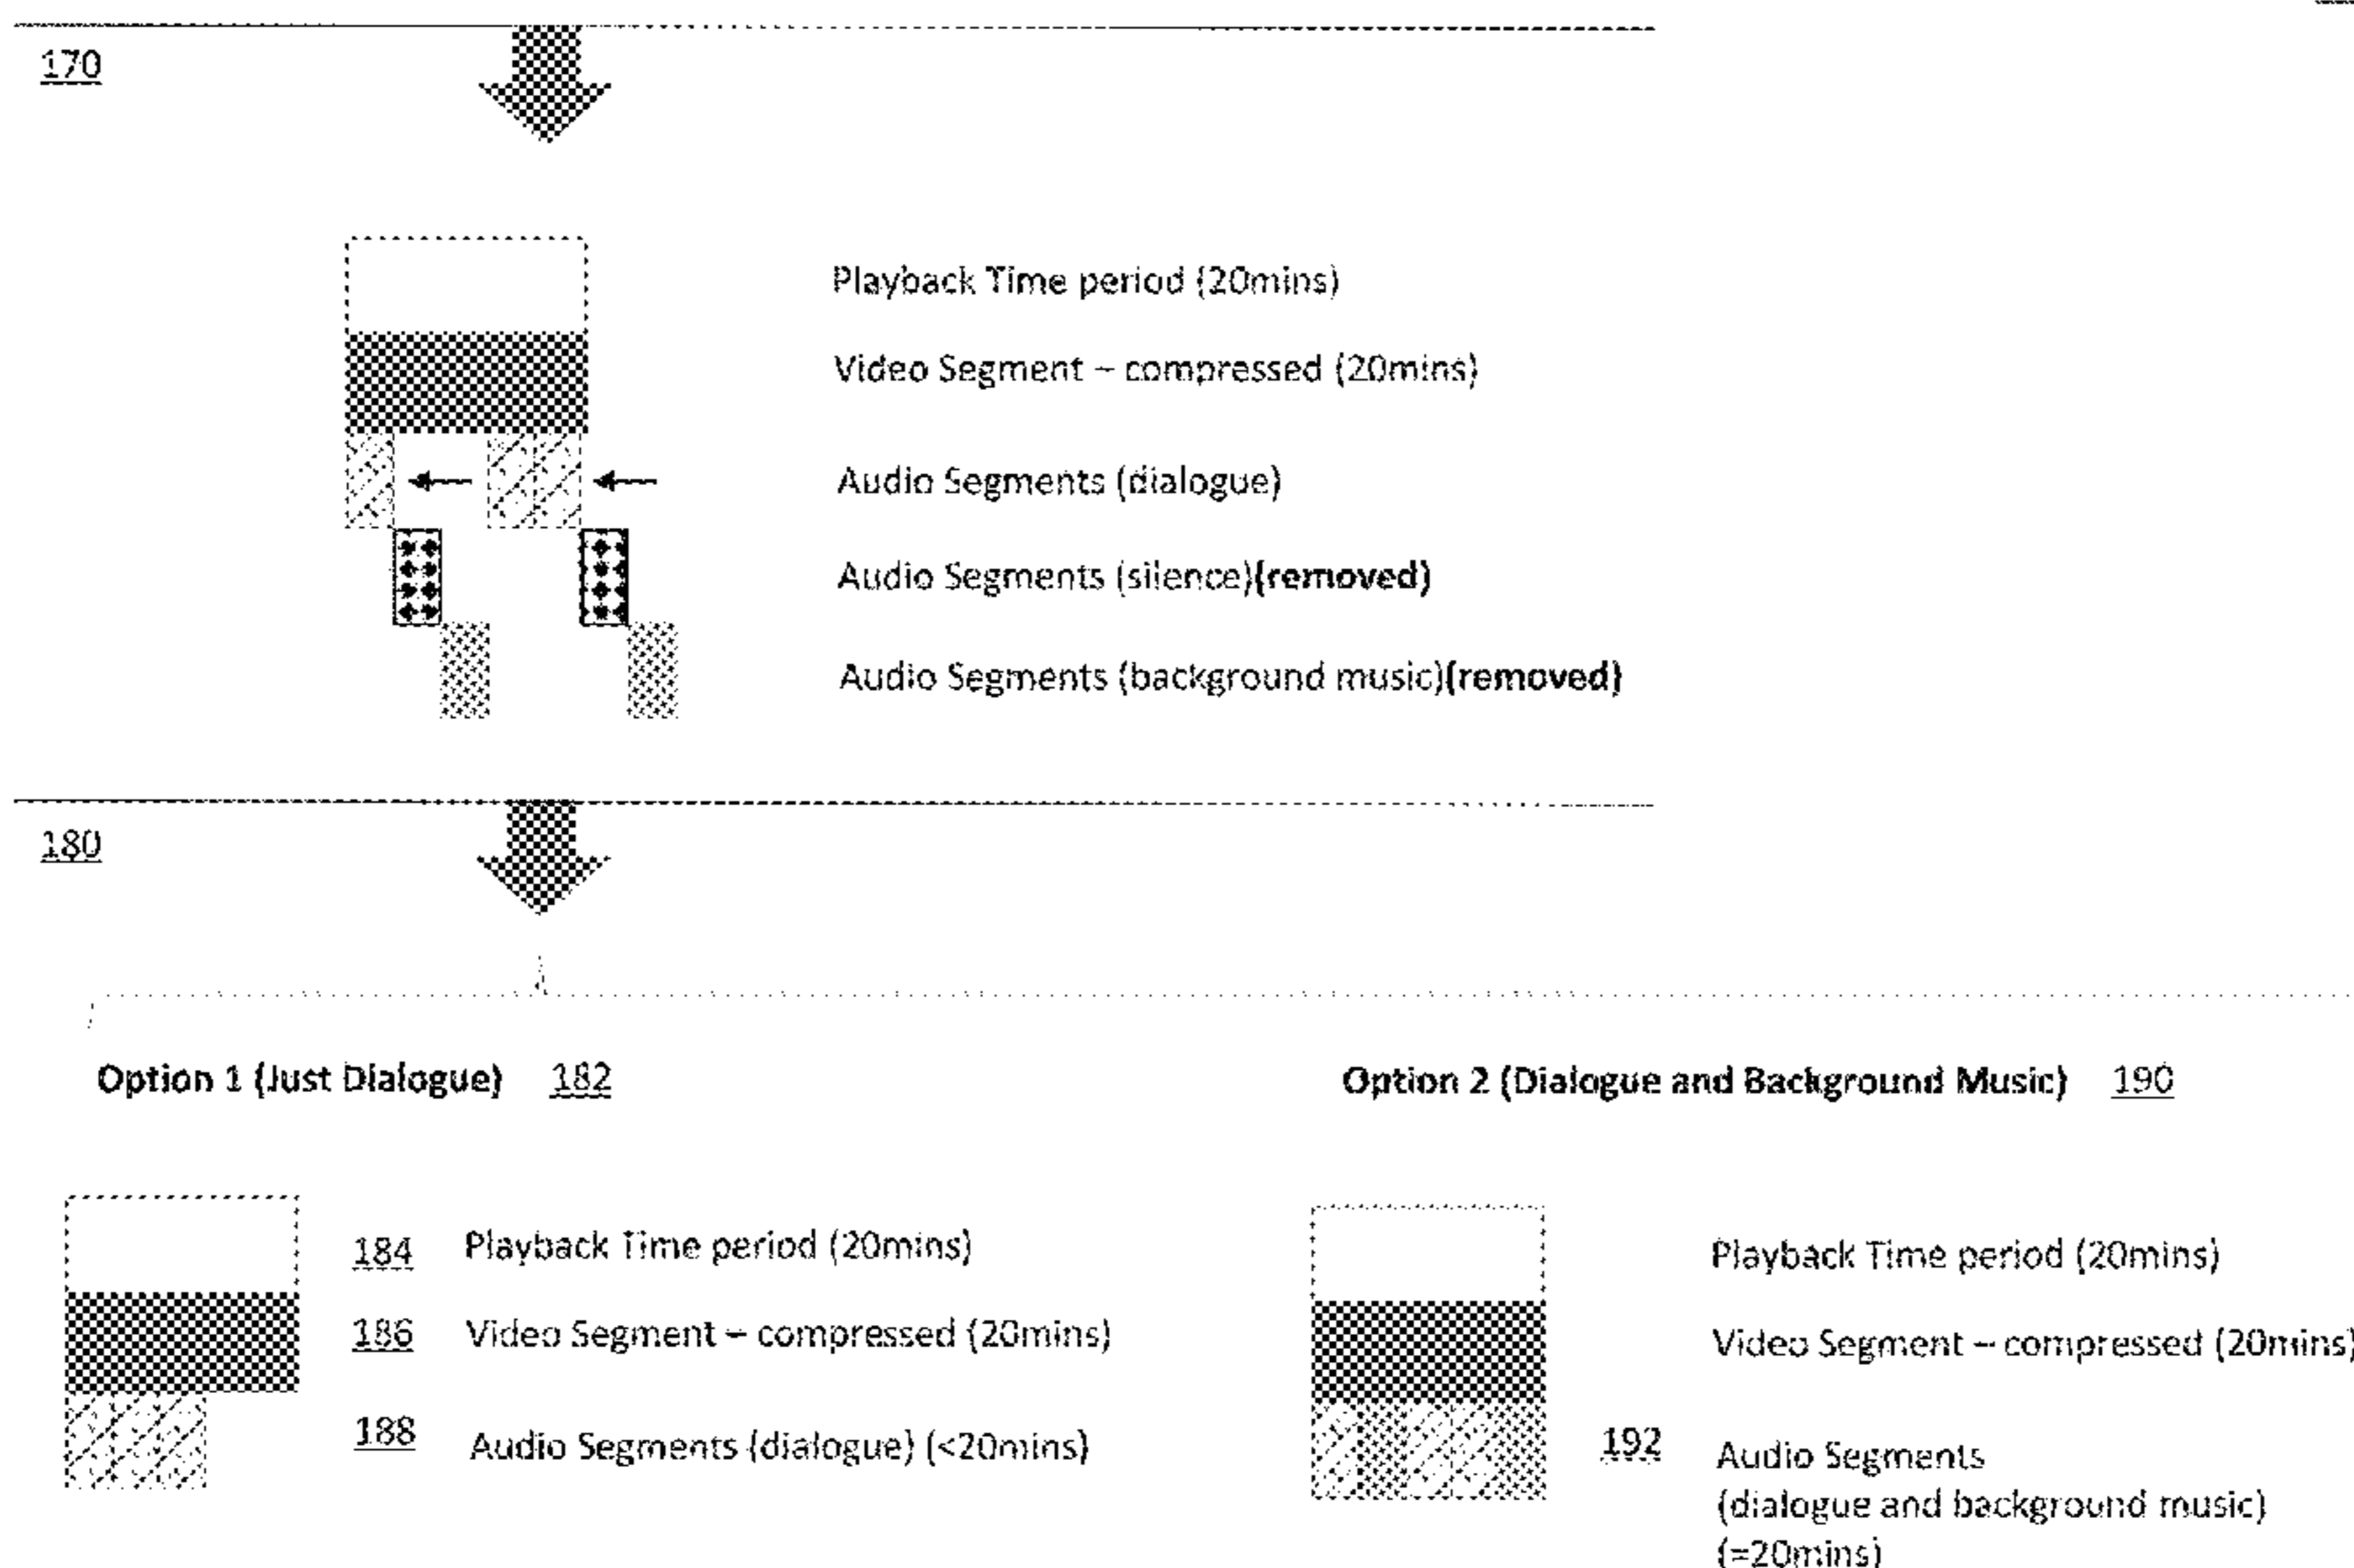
170

Playback Time period (20mins)

Video Segment – compressed (20mins)

Audio Segments (dialogue)

Audio Segments (silence)**(removed)**

Audio Segments (background music)**(removed)**

180

**Option 1 (Just Dialogue)** 182

184 Playback Time period (20mins)

186 Video Segment – compressed (20mins)

188 Audio Segments (dialogue) (<20mins)

**Option 2 (Dialogue and Background Music)** 190

Playback Time period (20mins)

Video Segment – compressed (20mins)

192 Audio Segments (dialogue and background music) (=20mins)